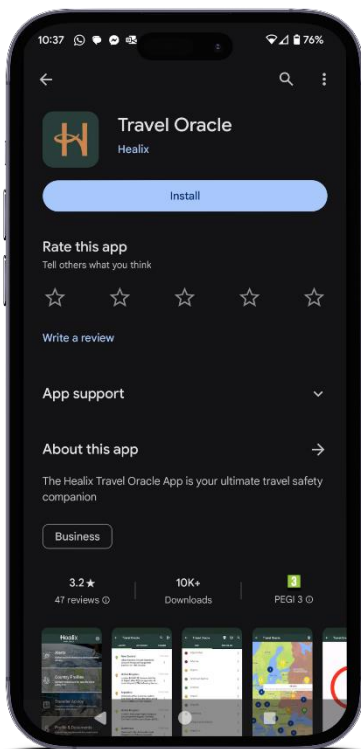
10:37 76%

Travel Oracle
Healix

Install

Rate this app
Tell others what you think

Write a review

App support

About this app

The Healix Travel Oracle App is your ultimate travel safety companion

Business

3.2 ★
47 reviews

10K+
Downloads

3
PEGI 3